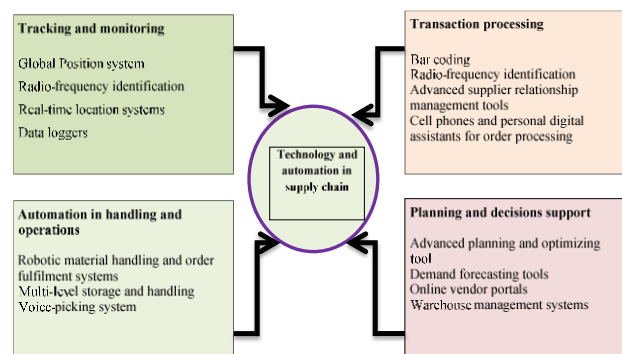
Tracking and monitoring

Global Position system
Radio-frequency identification
Real-time location systems
Data loggers

Transaction processing

Bar coding
Radio-frequency identification
Advanced supplier relationship management tools
Cell phones and personal digital assistants for order processing

Technology and automation in supply chain

Automation in handling and operations

Robotic material handling and order fulfilment systems
Multi-level storage and handling
Voice-picking system

Planning and decisions support

Advanced planning and optimizing tool
Demand forecasting tools
Online vendor portals
Warehouse management systems